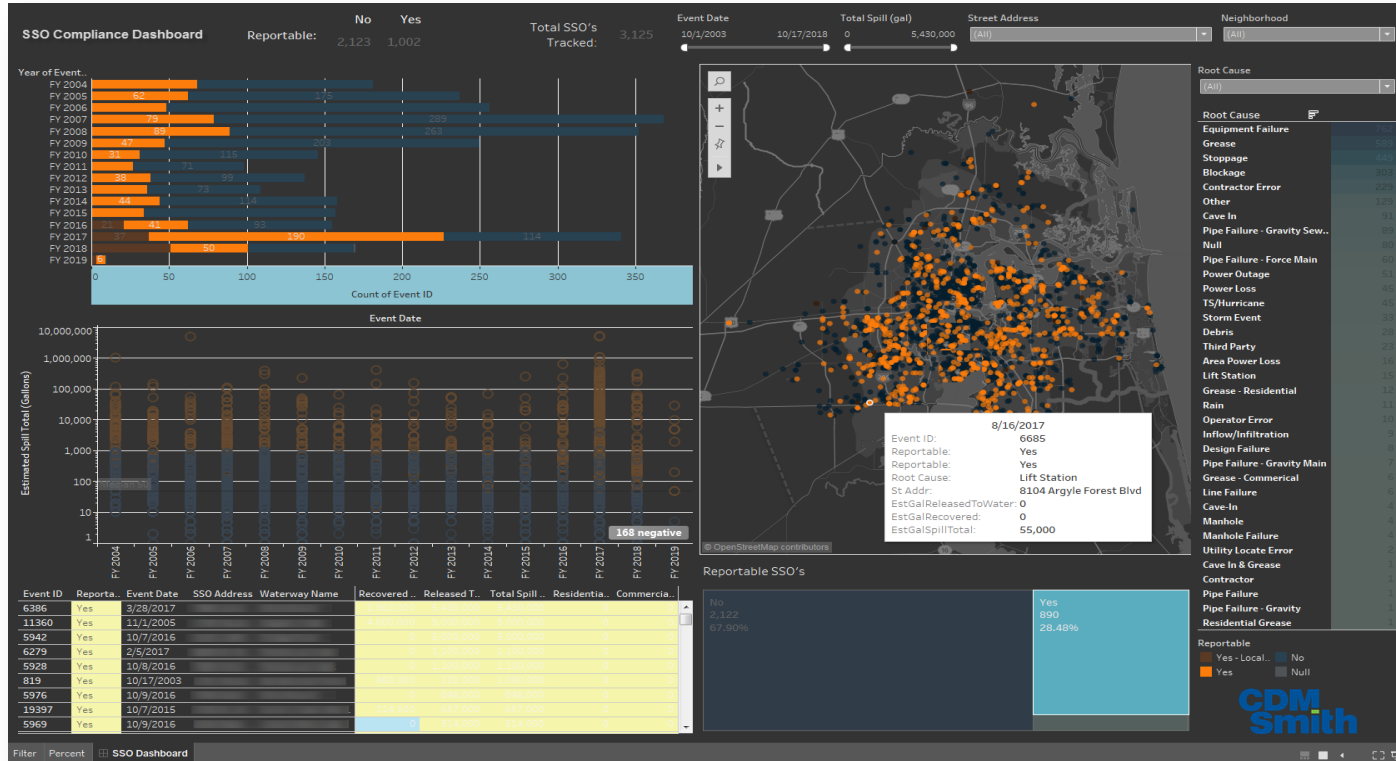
SSO Compliance Dashboard

Reportable: No 2,123 Yes 1,002

Total SSO's Tracked: 3,125

Event Date 10/1/2003 10/17/2018

Total Spill (gal) 0 5,430,000

Street Address (All)

Neighborhood (All)

Root Cause (All)

Year of Event..
FY 2004
FY 2005 62 175
FY 2006
FY 2007 79 289
FY 2008 89 263
FY 2009 47 203
FY 2010 31 115
FY 2011 71
FY 2012 38 59
FY 2013 73
FY 2014 44 114
FY 2015
FY 2016 21 41 93
FY 2017 37 190 114
FY 2018 50
FY 2019 8

0 50 100 150 200 250 300 350
Count of Event ID

Event Date

Estimated Spill Total (Gallons)
10,000,000
1,000,000
100,000
10,000
1,000
100
10
1

168 negative

FY 2004 FY 2005 FY 2006 FY 2007 FY 2008 FY 2009 FY 2010 FY 2011 FY 2012 FY 2013 FY 2014 FY 2015 FY 2016 FY 2017 FY 2018 FY 2019

8/16/2017
Event ID: 6685
Reportable: Yes
Reportable: Yes
Root Cause: Lift Station
St Addr: 8104 Argyle Forest Blvd
EstGalReleasedToWater: 0
EstGalRecovered: 0
EstGalSpillTotal: 55,000

© OpenStreetMap contributors

Root Cause
Equipment Failure
Grease
Stoppage
Blockage
Contractor Error
Other
Cave In
Pipe Failure - Gravity Sew..
Null
Pipe Failure - Force Main
Power Outage
Power Loss
TS/Hurricane
Storm Event
Debris
Third Party
Area Power Loss
Lift Station
Grease - Residential
Rain
Operator Error
Inflow/Infiltration
Design Failure
Pipe Failure - Gravity Main
Grease - Commerical
Line Failure
Cave-In
Manhole
Manhole Failure
Utility Locate Error
Cave In & Grease
Contractor
Pipe Failure
Pipe Failure - Gravity
Residential Grease

| Event ID | Reporta.. | Event Date | SSO Address | Waterway Name | Recovered .. | Released T.. | Total Spill .. | Residentia.. | Commercia.. |
|---|---|---|---|---|---|---|---|---|---|
| 6386 | Yes | 3/28/2017 | | | | | | | |
| 11360 | Yes | 11/1/2005 | | | | | | | |
| 5942 | Yes | 10/7/2016 | | | | | | | |
| 6279 | Yes | 2/5/2017 | | | | | | | |
| 5928 | Yes | 10/8/2016 | | | | | | | |
| 819 | Yes | 10/17/2003 | | | | | | | |
| 5976 | Yes | 10/9/2016 | | | | | | | |
| 19397 | Yes | 10/7/2015 | | | | | | | |
| 5969 | Yes | 10/9/2016 | | | 0 | | | | |

Reportable SSO's
No 2,122 67.90%
Yes 890 28.48%

Reportable
Yes - Local.. No
Yes Null

CDM Smith

Filter Percent SSO Dashboard